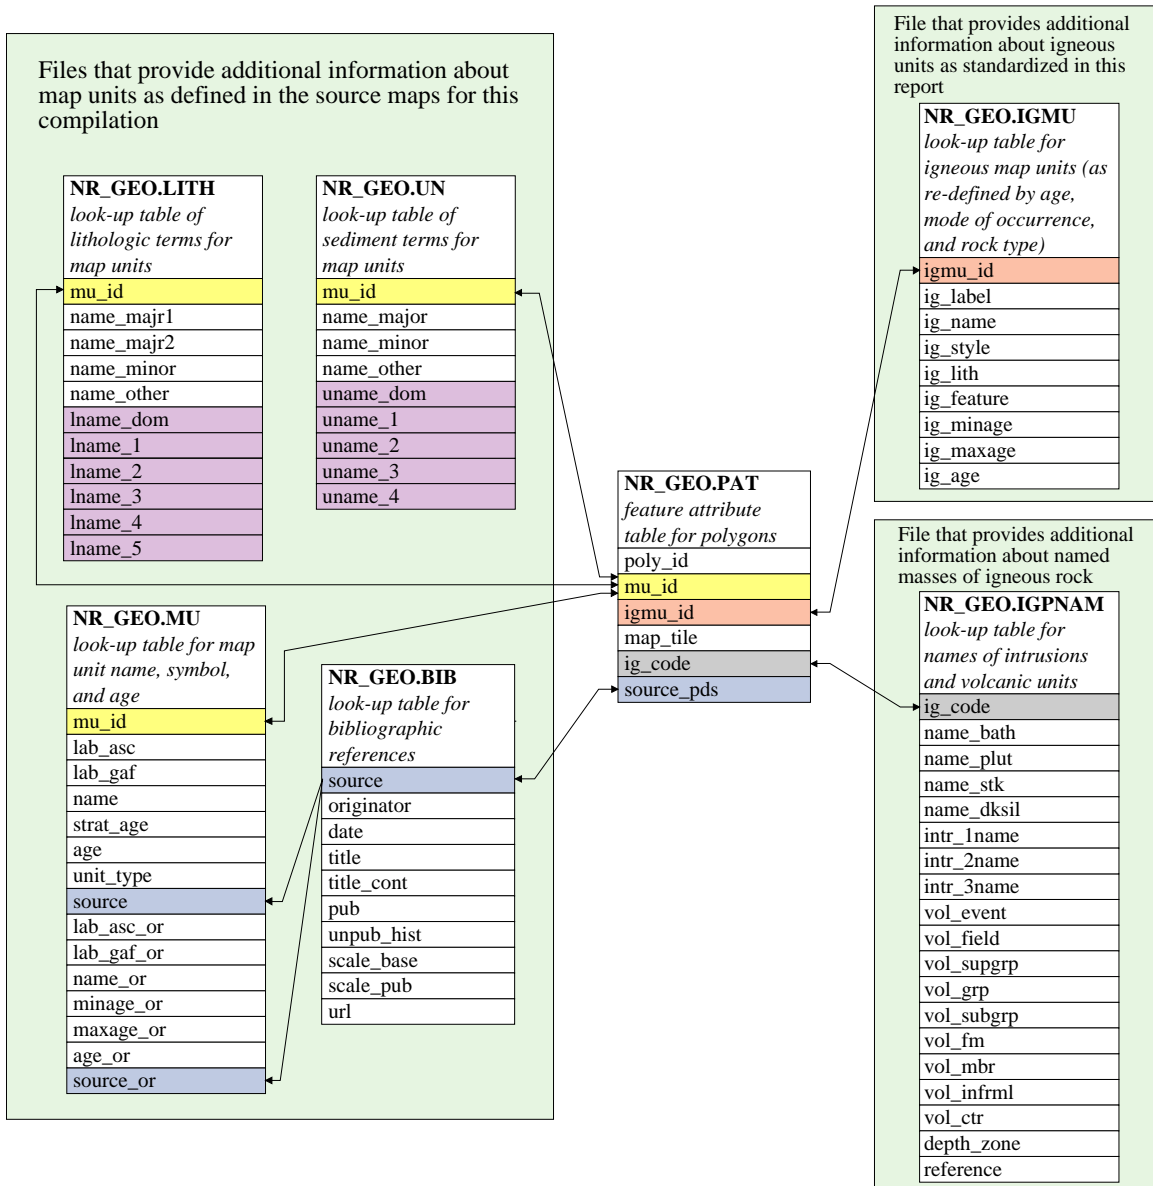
Files that provide additional information about map units as defined in the source maps for this compilation

NR_GEO.LITH
look-up table of lithologic terms for map units
mu_id
name_majr1
name_majr2
name_minor
name_other
lname_dom
lname_1
lname_2
lname_3
lname_4
lname_5

NR_GEO.UN
look-up table of sediment terms for map units
mu_id
name_major
name_minor
name_other
uname_dom
uname_1
uname_2
uname_3
uname_4

NR_GEO.MU
look-up table for map unit name, symbol, and age
mu_id
lab_asc
lab_gaf
name
strat_age
age
unit_type
source
lab_asc_or
lab_gaf_or
name_or
minage_or
maxage_or
age_or
source_or

NR_GEO.BIB
look-up table for bibliographic references
source
originator
date
title
title_cont
pub
unpub_hist
scale_base
scale_pub
url

NR_GEO.PAT
feature attribute table for polygons
poly_id
mu_id
igmu_id
map_tile
ig_code
source_pds

File that provides additional information about igneous units as standardized in this report

NR_GEO.IGMU
look-up table for igneous map units (as re-defined by age, mode of occurrence, and rock type)
igmu_id
ig_label
ig_name
ig_style
ig_lith
ig_feature
ig_minage
ig_maxage
ig_age

File that provides additional information about named masses of igneous rock

NR_GEO.IGPNAM
look-up table for names of intrusions and volcanic units
ig_code
name_bath
name_plut
name_stk
name_dksil
intr_1name
intr_2name
intr_3name
vol_event
vol_field
vol_supgrp
vol_grp
vol_subgrp
vol_fm
vol_mbr
vol_infrml
vol_ctr
depth_zone
reference